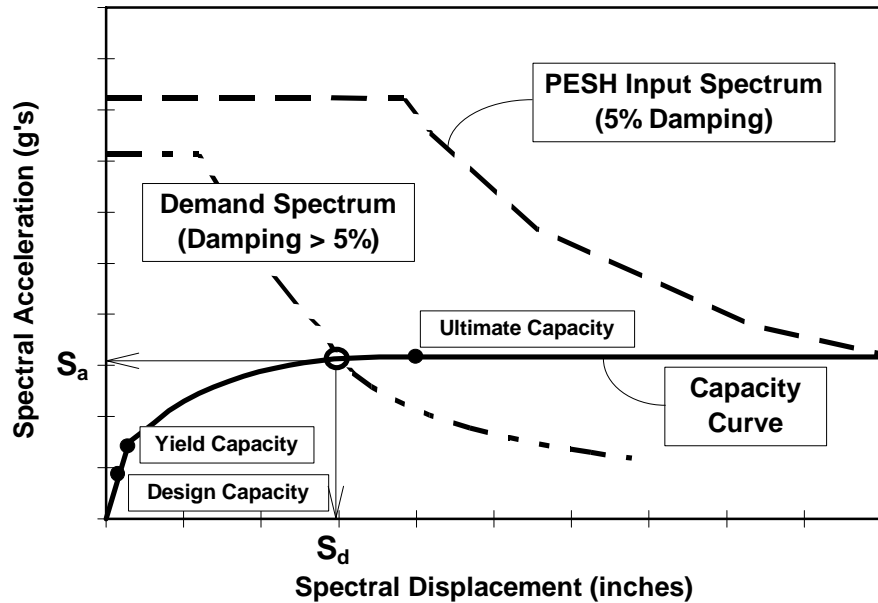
PESH Input Spectrum (5% Damping)

Demand Spectrum (Damping > 5%)

Ultimate Capacity

Capacity Curve

Yield Capacity

Design Capacity

Spectral Acceleration (g's)

$S_a$

$S_d$

Spectral Displacement (inches)